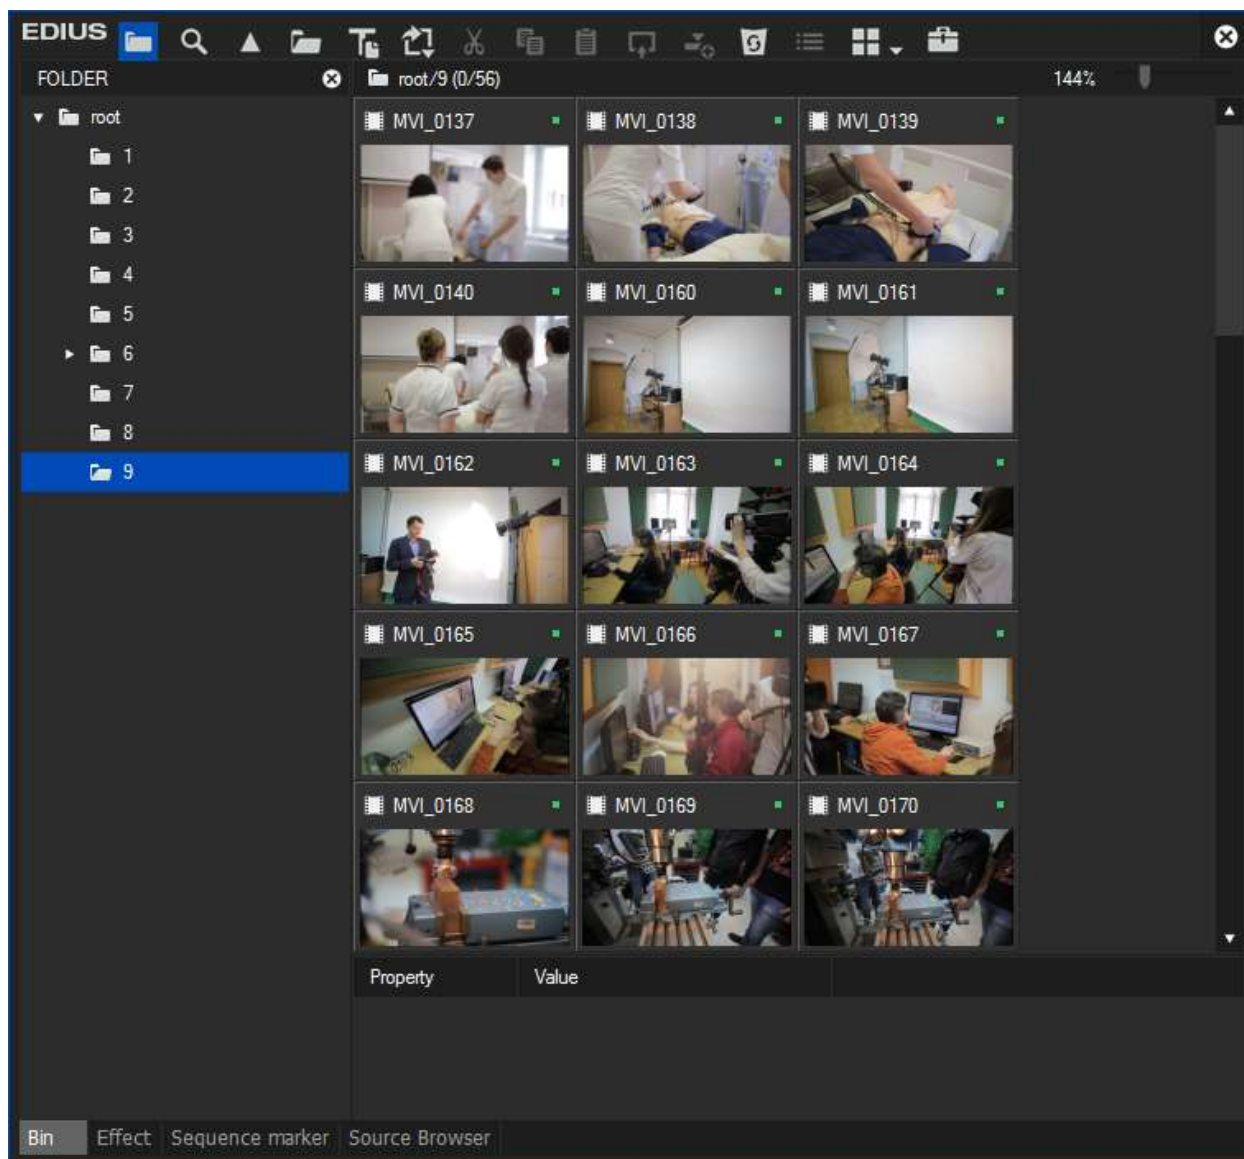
EDIUS

FOLDER

root/9 (0/56)

144%

root
1
2
3
4
5
6
7
8
9

MVI_0137
MVI_0138
MVI_0139
MVI_0140
MVI_0160
MVI_0161
MVI_0162
MVI_0163
MVI_0164
MVI_0165
MVI_0166
MVI_0167
MVI_0168
MVI_0169
MVI_0170

| Property | Value |
|---|---|

Bin
Effect
Sequence marker
Source Browser